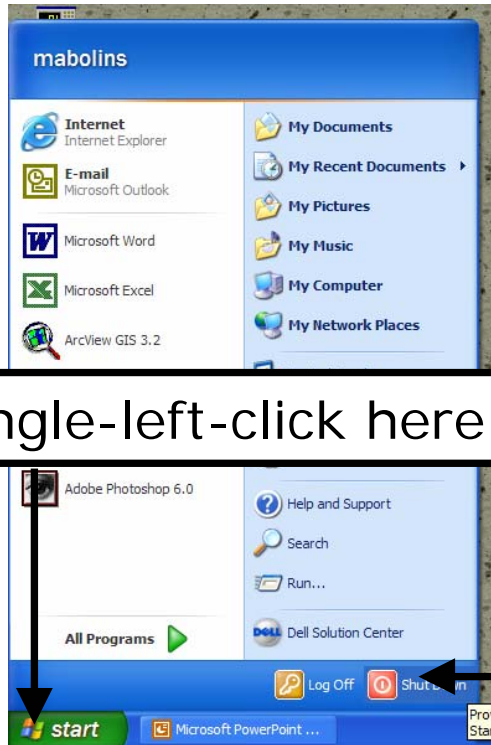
mabolins

Internet
Internet Explorer

E-mail
Microsoft Outlook

Microsoft Word

Microsoft Excel

ArcView GIS 3.2

My Documents

My Recent Documents

My Pictures

My Music

My Computer

My Network Places

ngle-left-click here

Adobe Photoshop 6.0

Help and Support

Search

Run...

All Programs

Dell Solution Center

Log Off

Shut D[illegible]

start

Microsoft PowerPoint ...

Prov
Sta